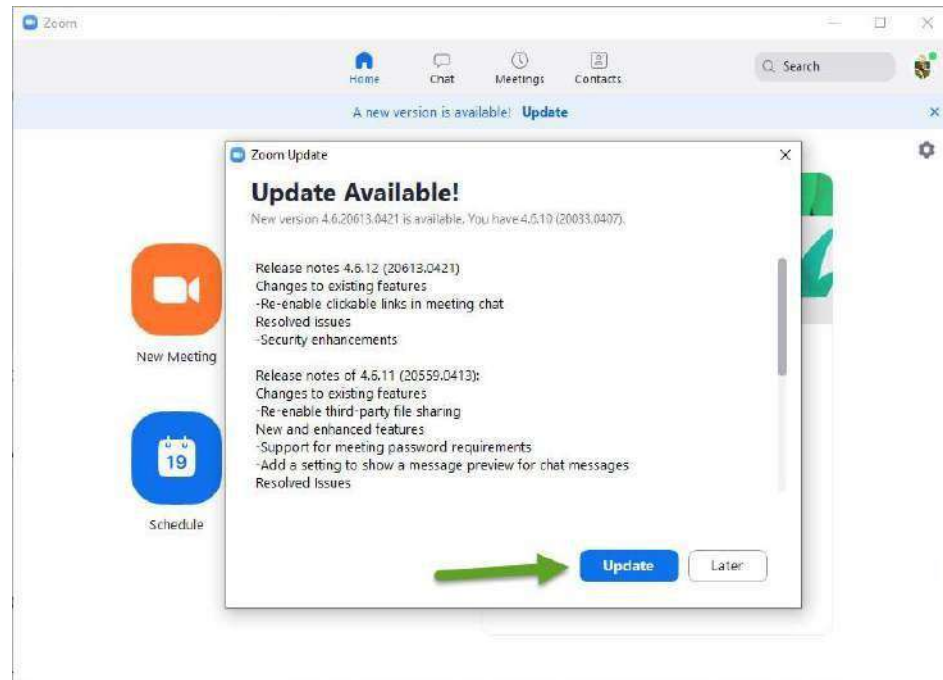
Zoom

Home Chat Meetings Contacts

Search

A new version is available! Update

Zoom Update

Update Available!

New version 4.6.20613.0421 is available. You have 4.6.10 (20033.0407).

Release notes 4.6.12 (20613.0421)
Changes to existing features
-Re-enable clickable links in meeting chat
Resolved issues
-Security enhancements

Release notes of 4.6.11 (20559.0413):
Changes to existing features
-Re-enable third-party file sharing
New and enhanced features
-Support for meeting password requirements
-Add a setting to show a message preview for chat messages
Resolved Issues

New Meeting

19

Schedule

Update

Later